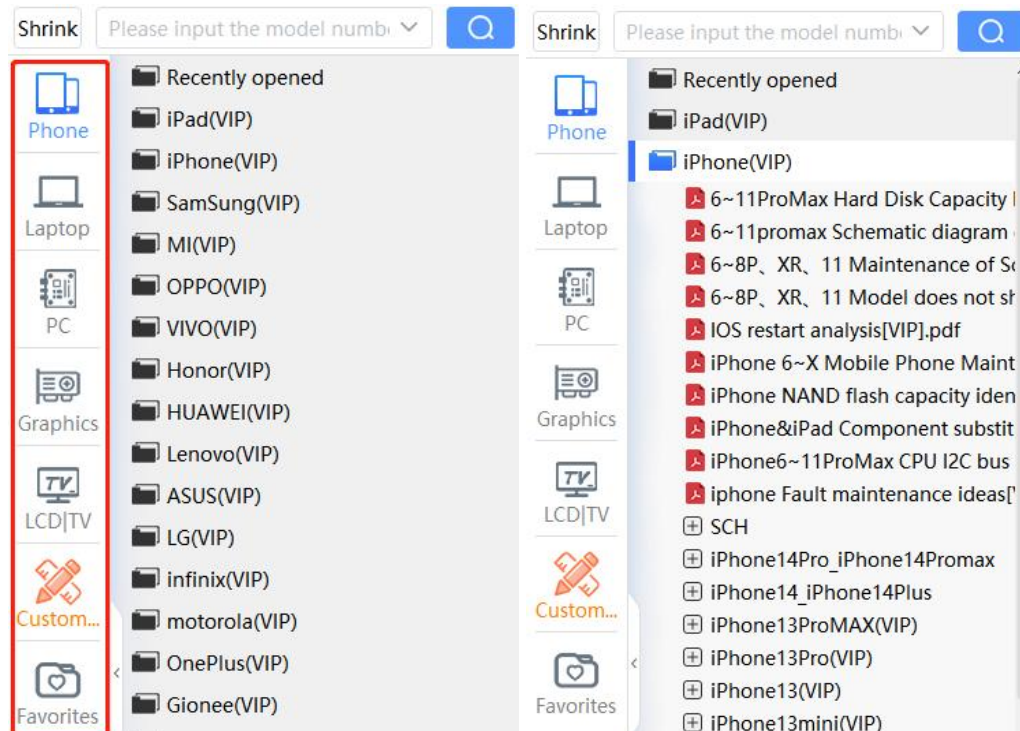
Shrink

Please input the model numb

Phone

Laptop

PC

Graphics

LCD|TV

Custom...

Favorites

Recently opened
iPad(VIP)
iPhone(VIP)
SamSung(VIP)
MI(VIP)
OPPO(VIP)
VIVO(VIP)
Honor(VIP)
HUAWEI(VIP)
Lenovo(VIP)
ASUS(VIP)
LG(VIP)
infinix(VIP)
motorola(VIP)
OnePlus(VIP)
Gionee(VIP)

Shrink

Please input the model numb

Phone

Laptop

PC

Graphics

LCD|TV

Custom...

Favorites

Recently opened
iPad(VIP)
iPhone(VIP)
6~11ProMax Hard Disk Capacity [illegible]
6~11promax Schematic diagram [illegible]
6~8P、XR、11 Maintenance of S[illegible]
6~8P、XR、11 Model does not sh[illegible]
IOS restart analysis[VIP].pdf
iPhone 6~X Mobile Phone Maint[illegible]
iPhone NAND flash capacity iden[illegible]
iPhone&iPad Component substit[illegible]
iPhone6~11ProMax CPU I2C bus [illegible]
iphone Fault maintenance ideas[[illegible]
SCH
iPhone14Pro_iPhone14Promax
iPhone14_iPhone14Plus
iPhone13ProMAX(VIP)
iPhone13Pro(VIP)
iPhone13(VIP)
iPhone13mini(VIP)